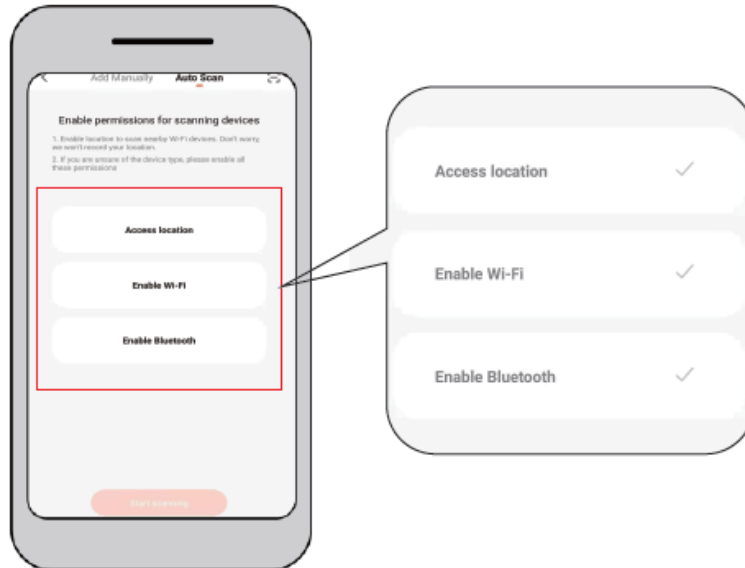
Add Manually Auto Scan

Enable permissions for scanning devices

1. Enable location to scan nearby Wi-Fi devices. Don't worry, we won't record your location.

2. If you are unsure of the device type, please enable all these permissions

Access location

Enable Wi-Fi

Enable Bluetooth

Start scanning

Access location ✓

Enable Wi-Fi ✓

Enable Bluetooth ✓